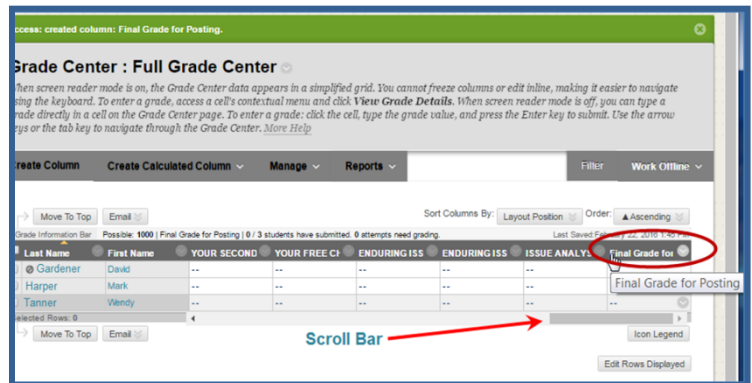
ccess: created column: Final Grade for Posting.

Grade Center : Full Grade Center

/hen screen reader mode is on, the Grade Center data appears in a simplified grid. You cannot freeze columns or edit inline, making it easier to navigate sing the keyboard. To enter a grade, access a cell's contextual menu and click View Grade Details. When screen reader mode is off, you can type a rade directly in a cell on the Grade Center page. To enter a grade: click the cell, type the grade value, and press the Enter key to submit. Use the arrow eys or the tab key to navigate through the Grade Center. More Help

reate Column | Create Calculated Column | Manage | Reports | Filter | Work Offline

Move To Top | Email

Sort Columns By: Layout Position | Order: ▲Ascending

Grade Information Bar | Possible: 1000 | Final Grade for Posting | 0 / 3 students have submitted. 0 attempts need grading. | Last Saved: February 22, 2016 1:45 PM

| Last Name | First Name | YOUR SECOND | YOUR FREE CH | ENDURING ISS | ENDURING ISS | ISSUE ANALYS | Final Grade for |
|---|---|---|---|---|---|---|---|
| Gardener | David | -- | -- | -- | -- | -- | -- |
| Harper | Mark | -- | -- | -- | -- | -- | -- |
| Tanner | Wendy | -- | -- | -- | -- | -- | -- |

Final Grade for Posting

elected Rows: 0

Move To Top | Email

Scroll Bar

Icon Legend

Edit Rows Displayed